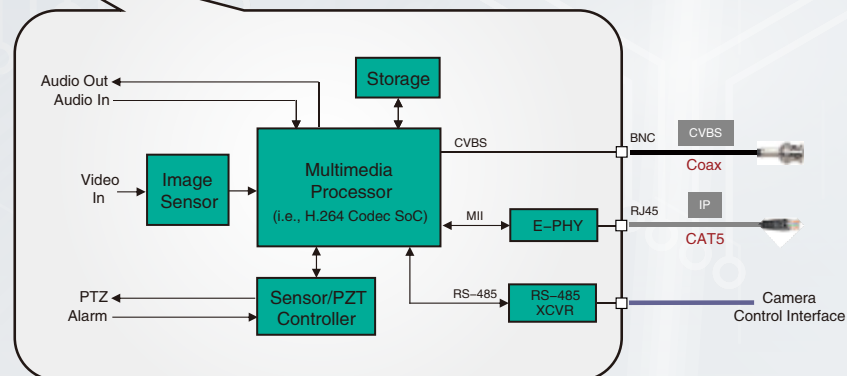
Audio Out
Audio In
Storage
CVBS
BNC
CVBS
Coax
Video In
Image Sensor
Multimedia Processor
(i.e., H.264 Codec SoC)
MII
E–PHY
RJ45
IP
CAT5
RS–485
RS–485 XCVR
PTZ
Alarm
Sensor/PZT Controller
Camera Control Interface